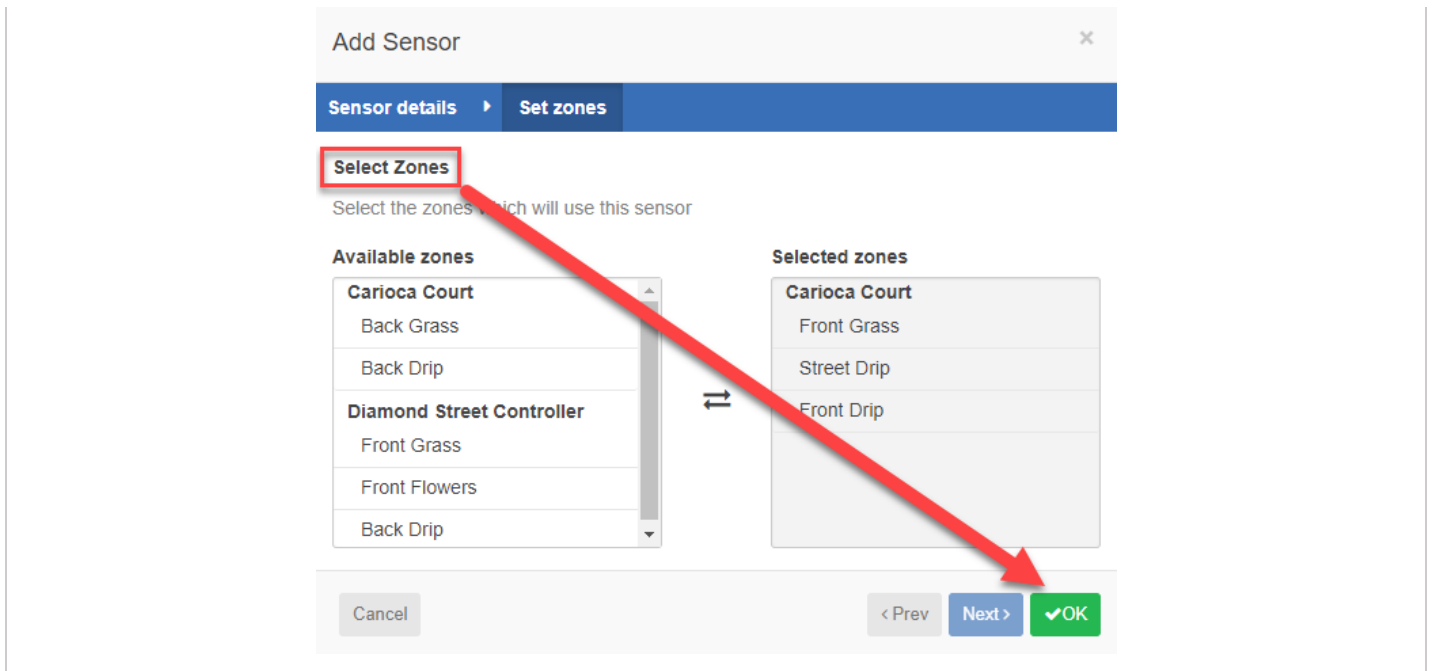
Add Sensor

×

Sensor details

Set zones

Select Zones

Select the zones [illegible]hich will use this sensor

Available zones

Carioca Court

Back Grass

Back Drip

Diamond Street Controller

Front Grass

Front Flowers

Back Drip

⇄

Selected zones

Carioca Court

Front Grass

Street Drip

Front Drip

Cancel

‹ Prev

Next ›

✔OK